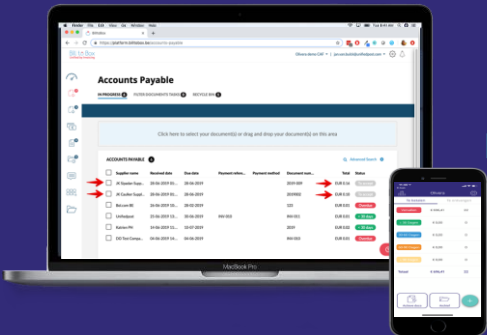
Accounts Payable

IN PROGRESS  FILTER DOCUMENTS TODO  RECYCLE BIN

Click here to select your document(s) or drag and drop your document(s) on this area

ACCOUNTS PAYABLE

Advanced Search

| Supplier name | Received date | Due date | Payment reference | Payment method | Document num... | Total | Status |
|---|---|---|---|---|---|---|---|
| JK Speaker Supp... | 28-06-2019 | 28-06-2019 | | | 2019-009 | EUR 0.00 | |
| JK Caribe Supp... | 28-06-2019 | 28-06-2019 | | | 2019002 | EUR 0.00 | |
| Belcom BE | 28-06-2019 | 28-05-2019 | | | 123 | EUR 0.00 | Overdue |
| UniHelper | 01-06-2019 | 01-06-2019 | INV 001 | | INV-101 | EUR 0.00 | |
| Kaizen PN | 01-06-2019 | 12-07-2019 | | | INV-001 | EUR 0.00 | |
| DXI Tool Compa... | 28-06-2019 | 28-06-2019 | | | INV-001 | EUR 0.00 | Overdue |

MacBook Pro